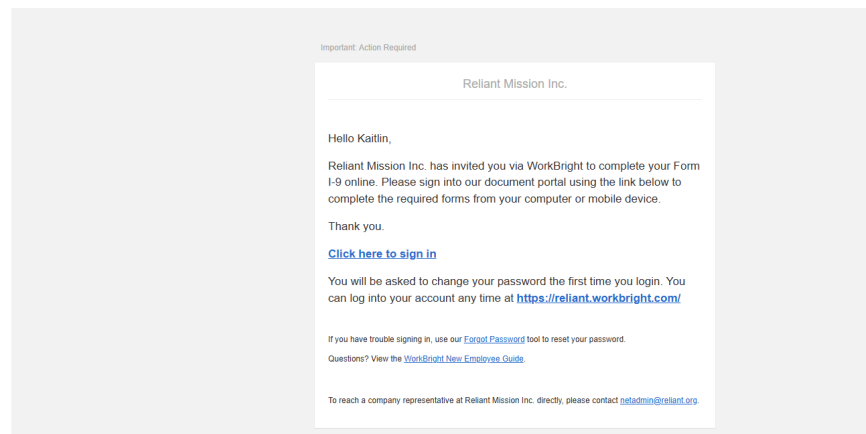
Important: Action Required

Reliant Mission Inc.

Hello Kaitlin,

Reliant Mission Inc. has invited you via WorkBright to complete your Form I-9 online. Please sign into our document portal using the link below to complete the required forms from your computer or mobile device.

Thank you.

Click here to sign in

You will be asked to change your password the first time you login. You can log into your account any time at https://reliant.workbright.com/

If you have trouble signing in, use our Forgot Password tool to reset your password.

Questions? View the WorkBright New Employee Guide.

To reach a company representative at Reliant Mission Inc. directly, please contact netadmin@reliant.org.